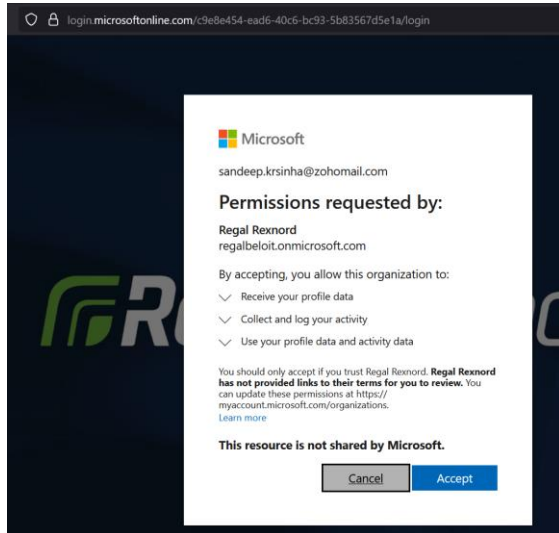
login.microsoftonline.com/c9e8e454-ead6-40c6-bc93-5b83567d5e1a/login

Microsoft

sandeep.krsinha@zohomail.com

Permissions requested by:

Regal Rexnord
regalbeloit.onmicrosoft.com

By accepting, you allow this organization to:

Receive your profile data

Collect and log your activity

Use your profile data and activity data

You should only accept if you trust Regal Rexnord. **Regal Rexnord has not provided links to their terms for you to review.** You can update these permissions at https://myaccount.microsoft.com/organizations.
Learn more

**This resource is not shared by Microsoft.**

Cancel Accept